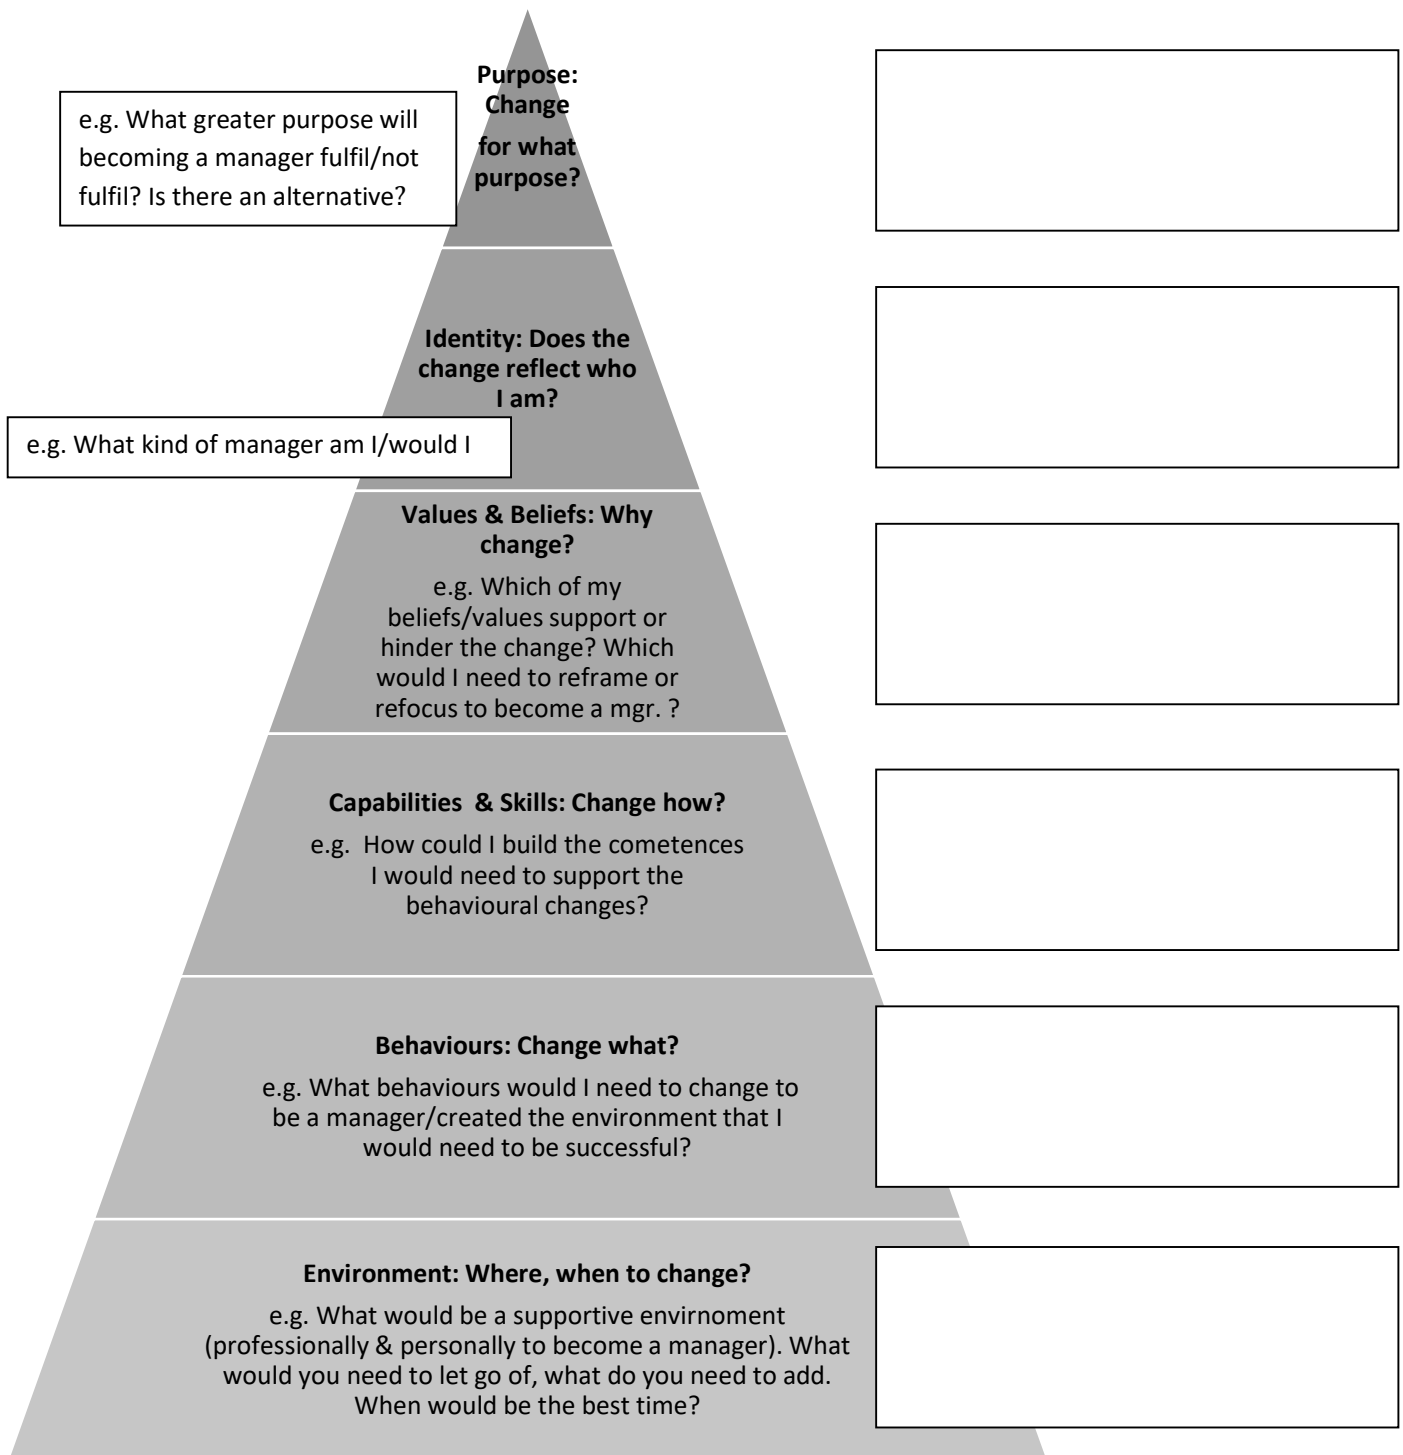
Purpose: Change for what purpose?

e.g. What greater purpose will becoming a manager fulfil/not fulfil? Is there an alternative?

Identity: Does the change reflect who I am?

e.g. What kind of manager am I/would I

Values & Beliefs: Why change?

e.g. Which of my beliefs/values support or hinder the change? Which would I need to reframe or refocus to become a mgr. ?

Capabilities & Skills: Change how?

e.g. How could I build the cometences I would need to support the behavioural changes?

Behaviours: Change what?

e.g. What behaviours would I need to change to be a manager/created the environment that I would need to be successful?

Environment: Where, when to change?

e.g. What would be a supportive envirnoment (professionally & personally to become a manager). What would you need to let go of, what do you need to add. When would be the best time?